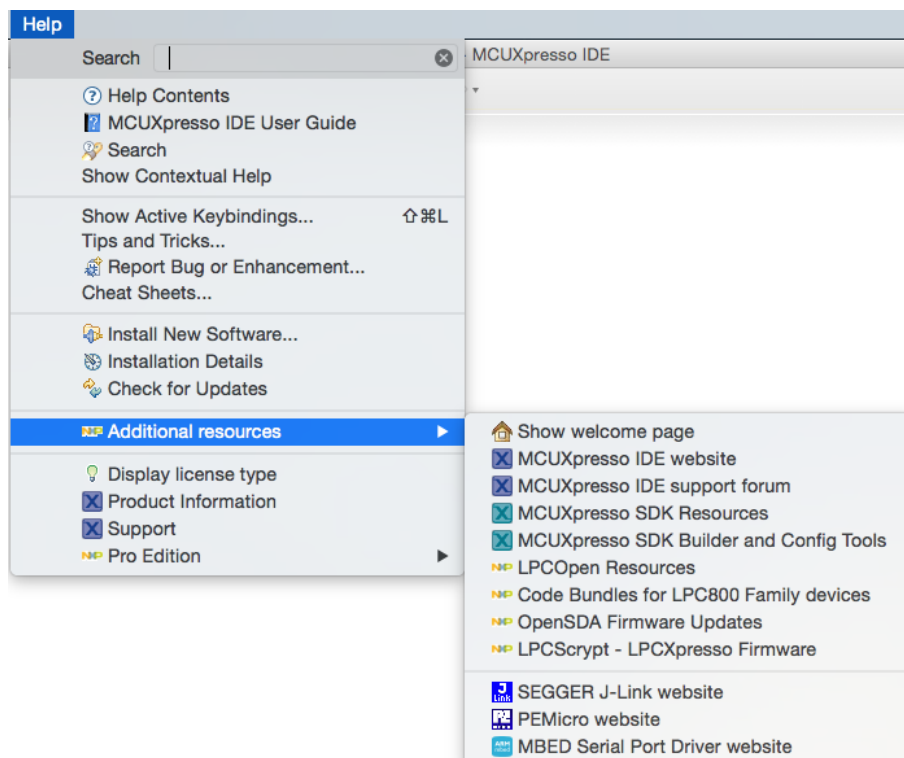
Help

Search

MCUXpresso IDE

Help Contents
MCUXpresso IDE User Guide
Search
Show Contextual Help

Show Active Keybindings... ⇧⌘L
Tips and Tricks...
Report Bug or Enhancement...
Cheat Sheets...

Install New Software...
Installation Details
Check for Updates

Additional resources

Display license type
Product Information
Support
Pro Edition

Show welcome page
MCUXpresso IDE website
MCUXpresso IDE support forum
MCUXpresso SDK Resources
MCUXpresso SDK Builder and Config Tools
LPCOpen Resources
Code Bundles for LPC800 Family devices
OpenSDA Firmware Updates
LPCScrypt - LPCXpresso Firmware

SEGGER J-Link website
PEMicro website
MBED Serial Port Driver website